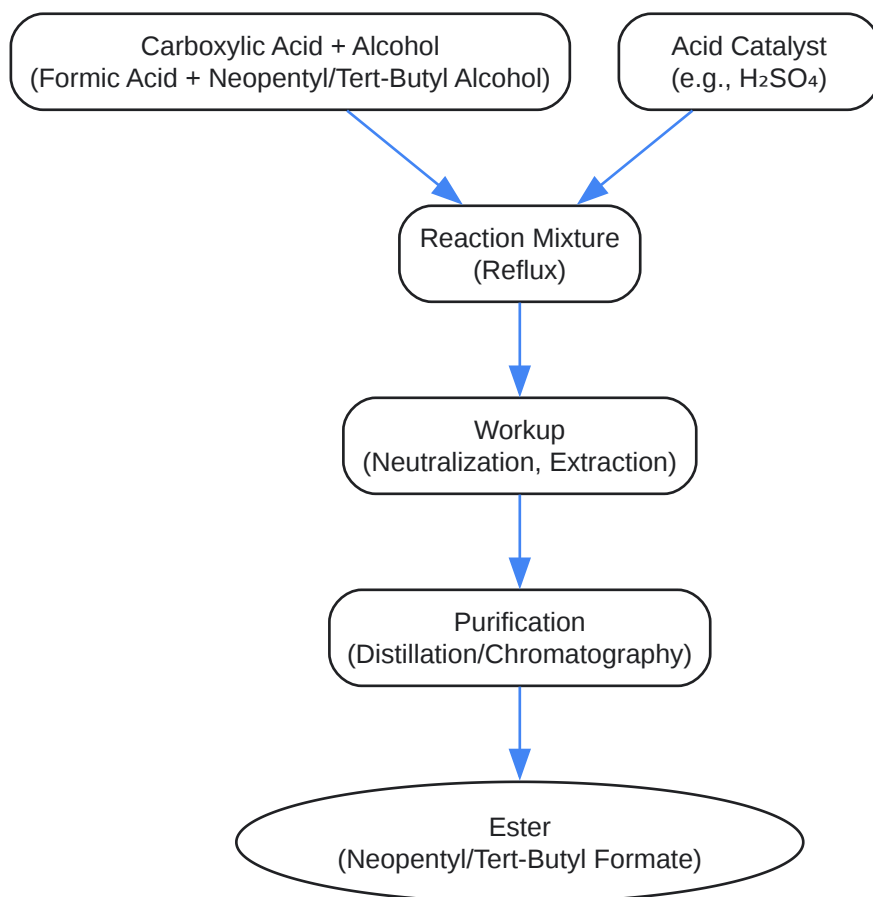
Carboxylic Acid + Alcohol
(Formic Acid + Neopentyl/Tert-Butyl Alcohol)

Acid Catalyst
(e.g., $H_2SO_4$)

Reaction Mixture
(Reflux)

Workup
(Neutralization, Extraction)

Purification
(Distillation/Chromatography)

Ester
(Neopentyl/Tert-Butyl Formate)